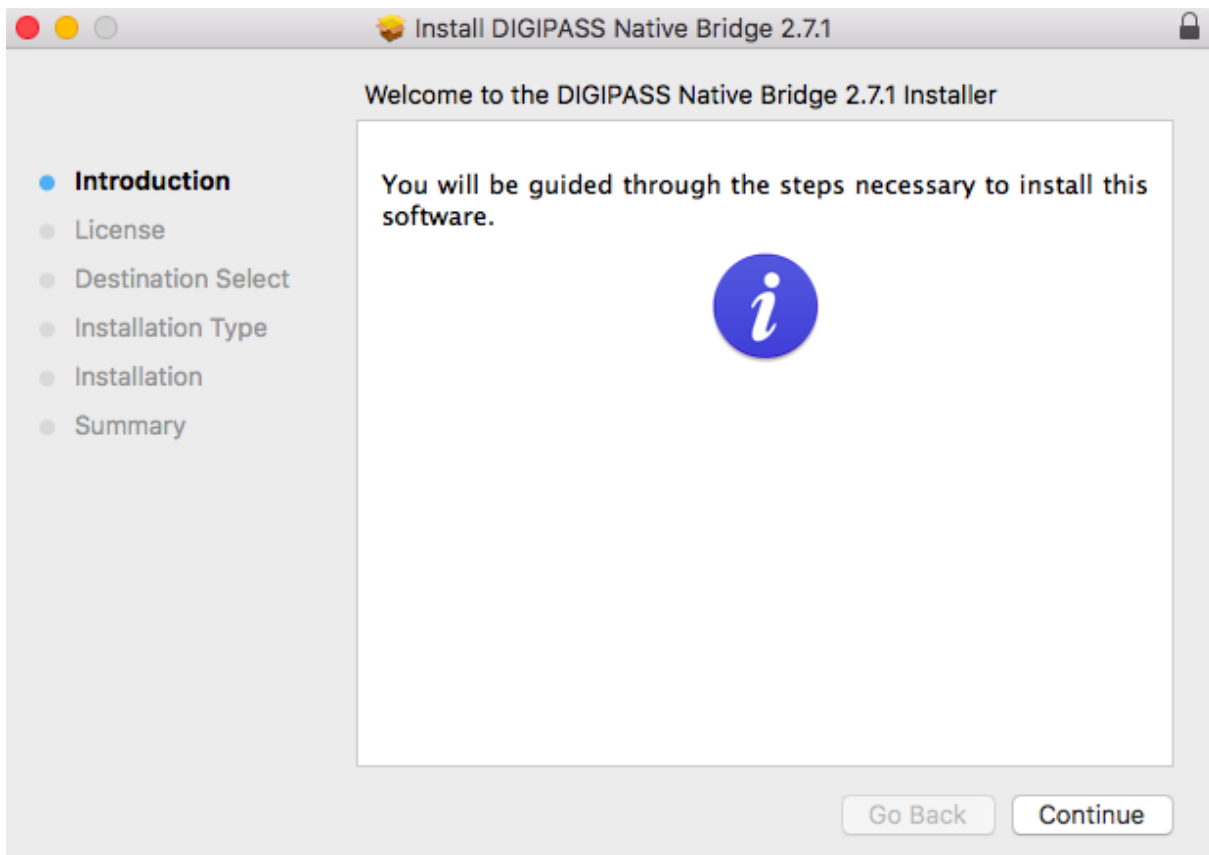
Install DIGIPASS Native Bridge 2.7.1

Welcome to the DIGIPASS Native Bridge 2.7.1 Installer

Introduction
License
Destination Select
Installation Type
Installation
Summary

You will be guided through the steps necessary to install this software.

i

Go Back
Continue